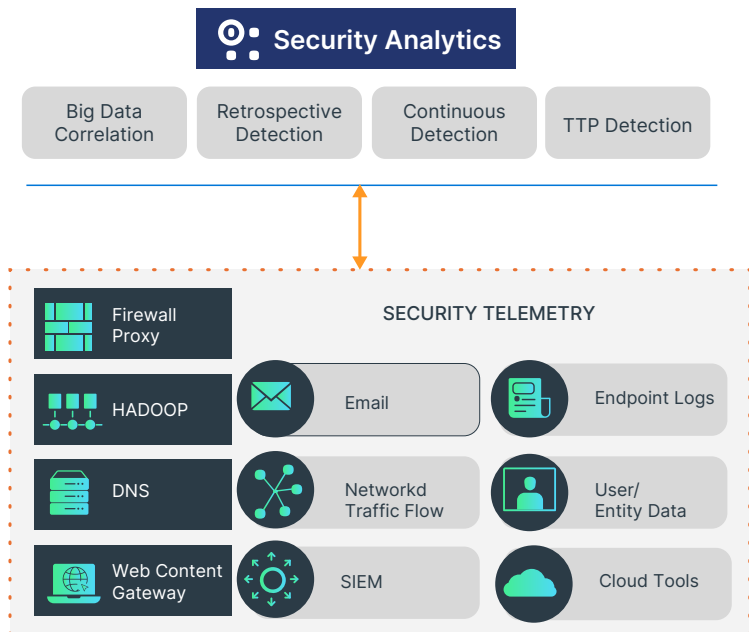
Security Analytics

Big Data Correlation

Retrospective Detection

Continuous Detection

TTP Detection

SECURITY TELEMETRY

Firewall Proxy

HADOOP

DNS

Web Content Gateway

Email

Endpoint Logs

Networkd Traffic Flow

User/ Entity Data

SIEM

Cloud Tools